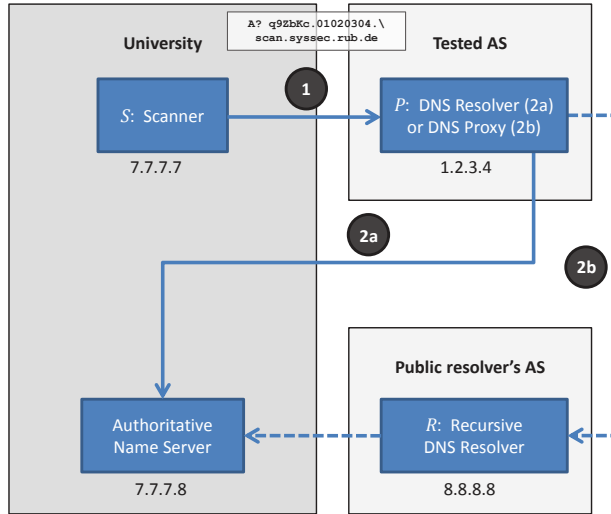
A? q9ZbKc.01020304.\
scan.syssec.rub.de

University

Tested AS

1

$S$: Scanner

7.7.7.7

$P$: DNS Resolver (2a) or DNS Proxy (2b)

1.2.3.4

2a

2b

Public resolver's AS

Authoritative Name Server

7.7.7.8

$R$: Recursive DNS Resolver

8.8.8.8